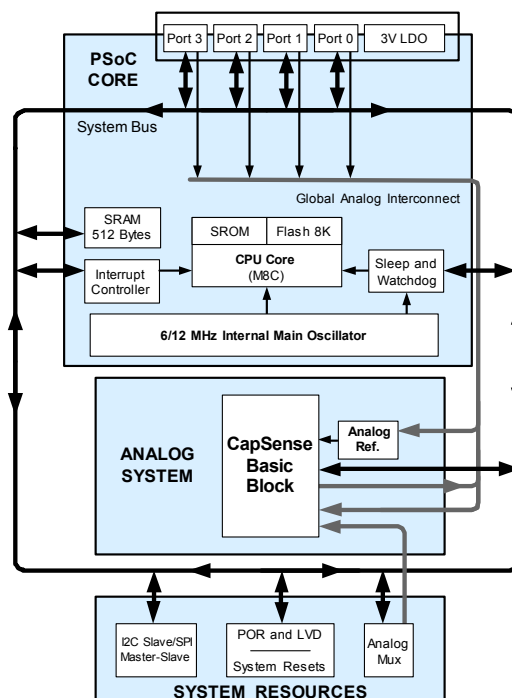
Port 3
Port 2
Port 1
Port 0
3V LDO

PSoC CORE

System Bus

Global Analog Interconnect

SRAM 512 Bytes

SROM
Flash 8K

CPU Core (M8C)

Interrupt Controller

Sleep and Watchdog

6/12 MHz Internal Main Oscillator

ANALOG SYSTEM

CapSense Basic Block

Analog Ref.

I2C Slave/SPI Master-Slave

POR and LVD

System Resets

Analog Mux

SYSTEM RESOURCES